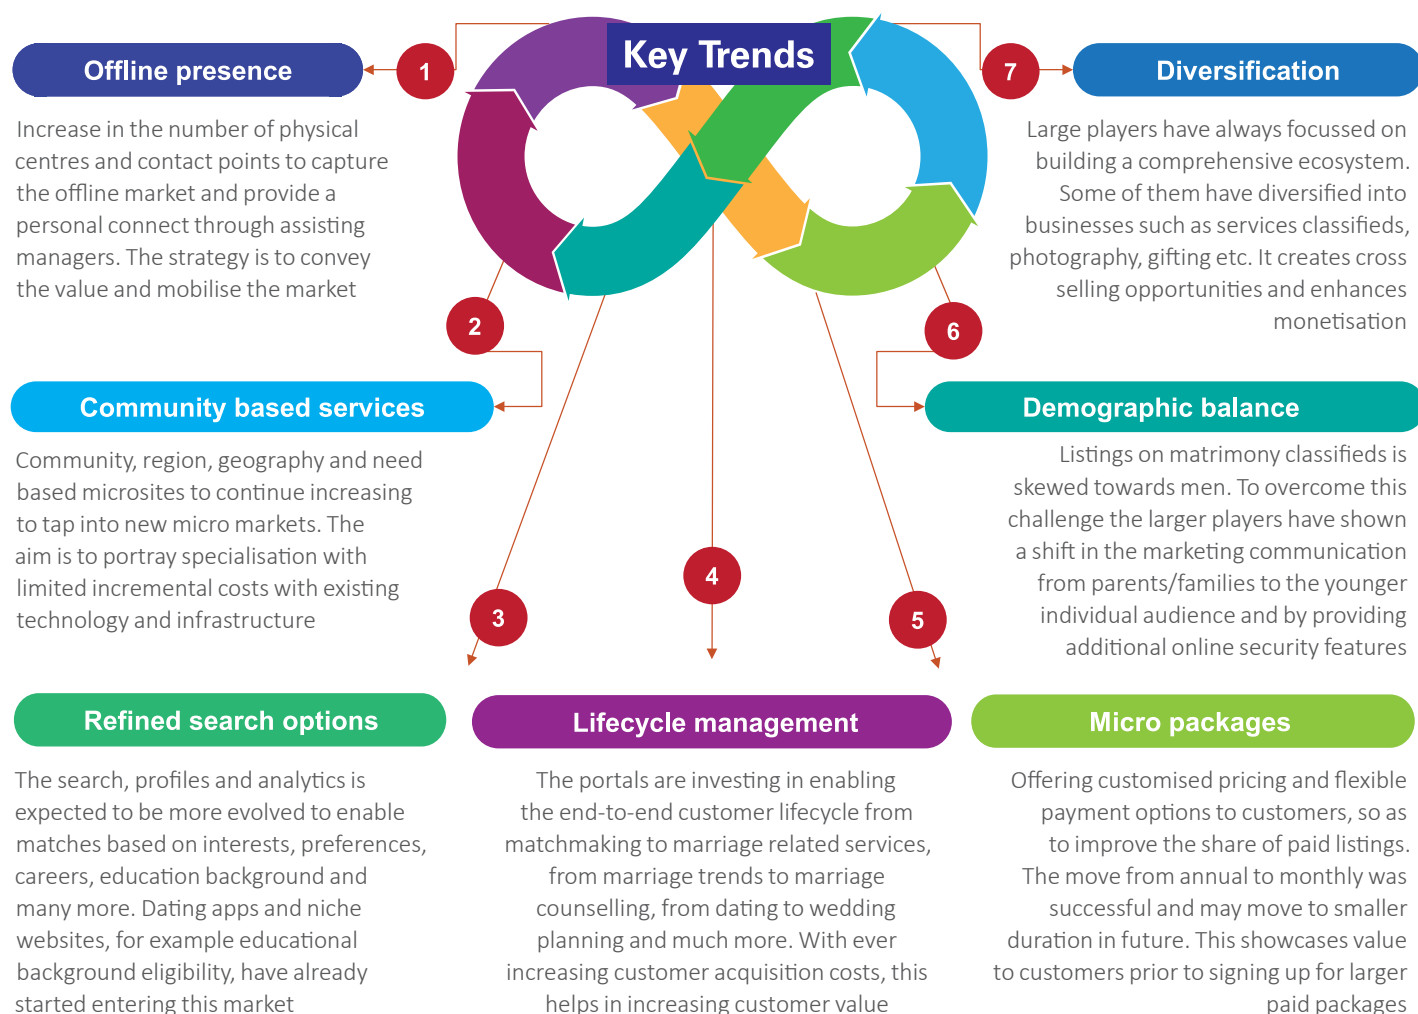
Key Trends

1

Offline presence

Increase in the number of physical centres and contact points to capture the offline market and provide a personal connect through assisting managers. The strategy is to convey the value and mobilise the market

7

Diversification

Large players have always focussed on building a comprehensive ecosystem. Some of them have diversified into businesses such as services classifieds, photography, gifting etc. It creates cross selling opportunities and enhances monetisation

2

Community based services

Community, region, geography and need based microsites to continue increasing to tap into new micro markets. The aim is to portray specialisation with limited incremental costs with existing technology and infrastructure

6

Demographic balance

Listings on matrimony classifieds is skewed towards men. To overcome this challenge the larger players have shown a shift in the marketing communication from parents/families to the younger individual audience and by providing additional online security features

3

4

5

Refined search options

The search, profiles and analytics is expected to be more evolved to enable matches based on interests, preferences, careers, education background and many more. Dating apps and niche websites, for example educational background eligibility, have already started entering this market

Lifecycle management

The portals are investing in enabling the end-to-end customer lifecycle from matchmaking to marriage related services, from marriage trends to marriage counselling, from dating to wedding planning and much more. With ever increasing customer acquisition costs, this helps in increasing customer value

Micro packages

Offering customised pricing and flexible payment options to customers, so as to improve the share of paid listings. The move from annual to monthly was successful and may move to smaller duration in future. This showcases value to customers prior to signing up for larger paid packages